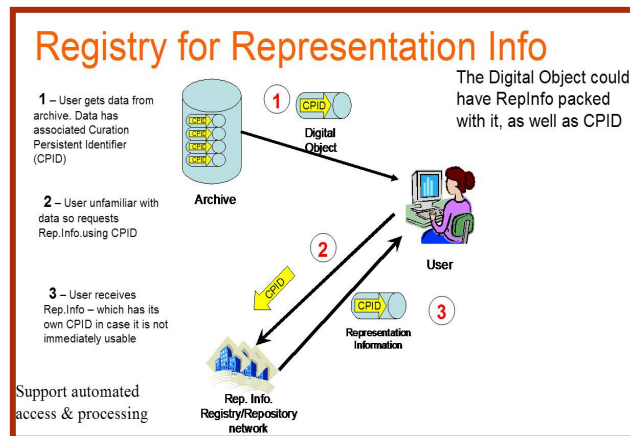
Registry for Representation Info

The Digital Object could have RepInfo packed with it, as well as CPID

1 – User gets data from archive. Data has associated Curation Persistent Identifier (CPID)

CPID
CPID
CPID
CPID

Archive

1

CPID

Digital Object

2 – User unfamiliar with data so requests Rep.Info.using CPID

2

CPID

User

3 – User receives Rep.Info – which has its own CPID in case it is not immediately usable

CPID

3

Representation Information

Support automated access & processing

Rep. Info. Registry/Repository network